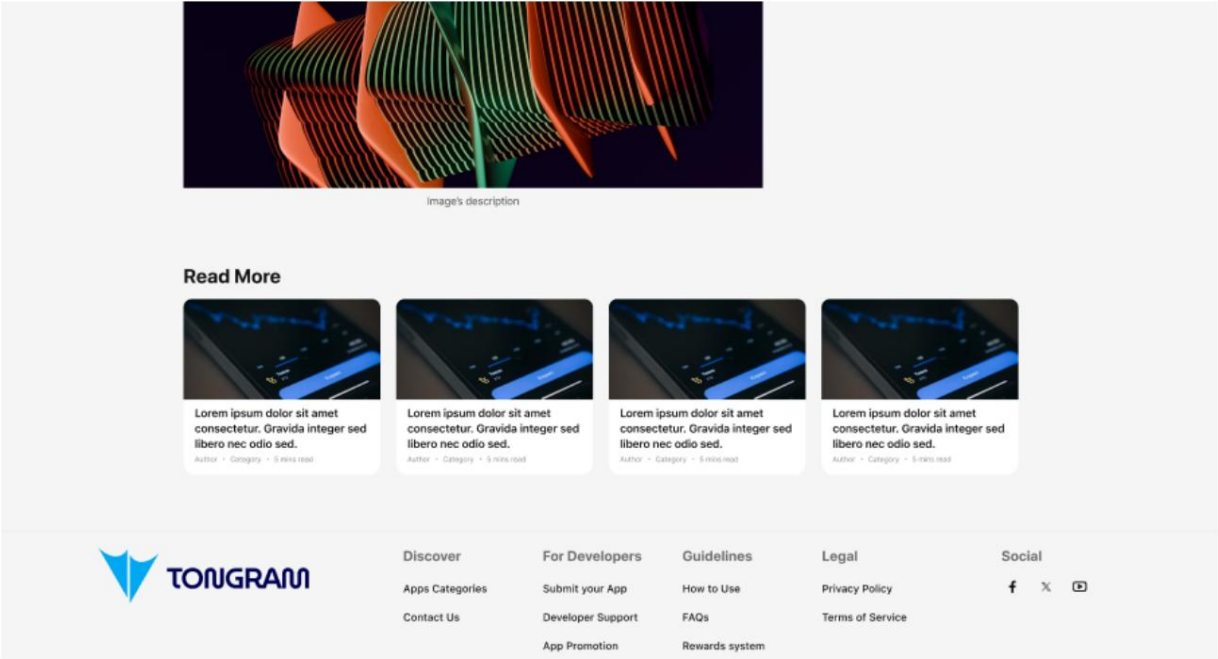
Image's description

Read More

Lorem ipsum dolor sit amet consectetur. Gravida integer sed libero nec odio sed.
Author • Category • 5 mins read

Lorem ipsum dolor sit amet consectetur. Gravida integer sed libero nec odio sed.
Author • Category • 5 mins read

Lorem ipsum dolor sit amet consectetur. Gravida integer sed libero nec odio sed.
Author • Category • 5 mins read

Lorem ipsum dolor sit amet consectetur. Gravida integer sed libero nec odio sed.
Author • Category • 5 mins read

TONGRAM

Discover
Apps Categories
Contact Us

For Developers
Submit your App
Developer Support
App Promotion

Guidelines
How to Use
FAQs
Rewards system

Legal
Privacy Policy
Terms of Service

Social